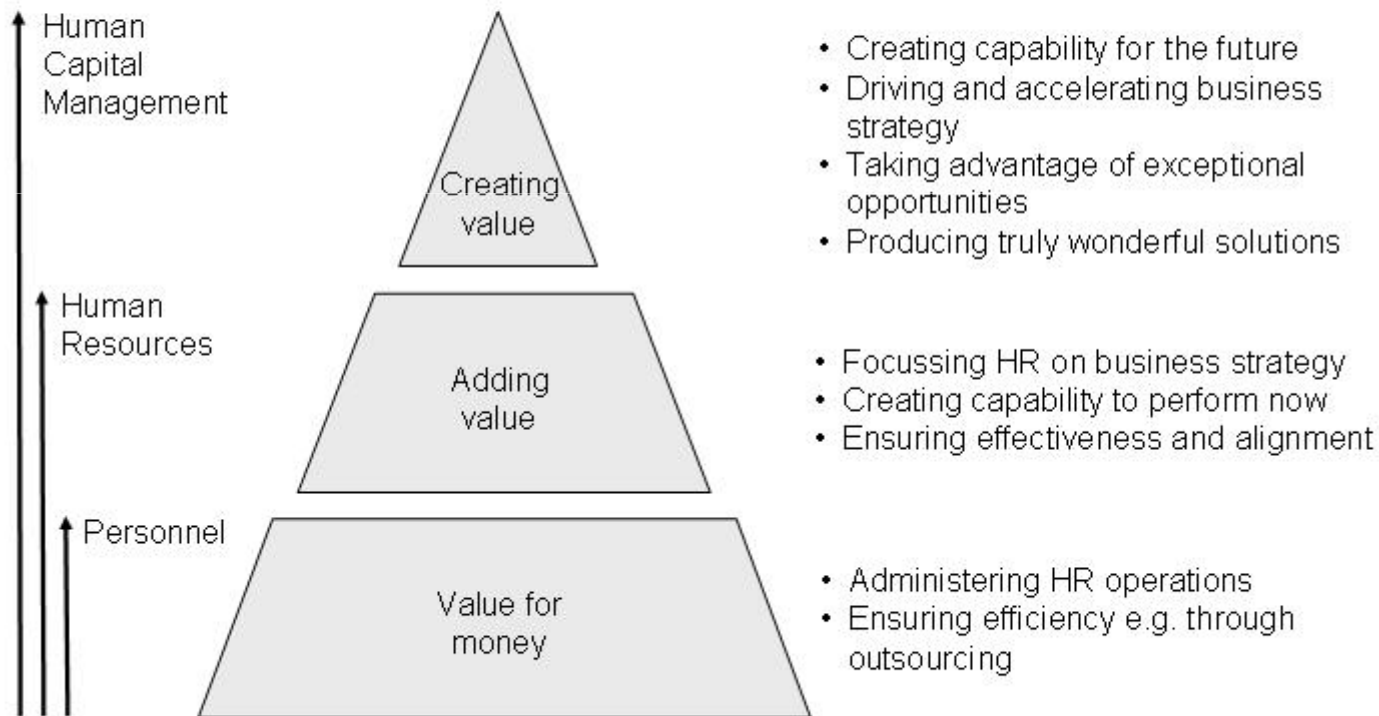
Human Capital Management

Creating value

• Creating capability for the future
• Driving and accelerating business strategy
• Taking advantage of exceptional opportunities
• Producing truly wonderful solutions

Human Resources

Adding value

• Focussing HR on business strategy
• Creating capability to perform now
• Ensuring effectiveness and alignment

Personnel

Value for money

• Administering HR operations
• Ensuring efficiency e.g. through outsourcing